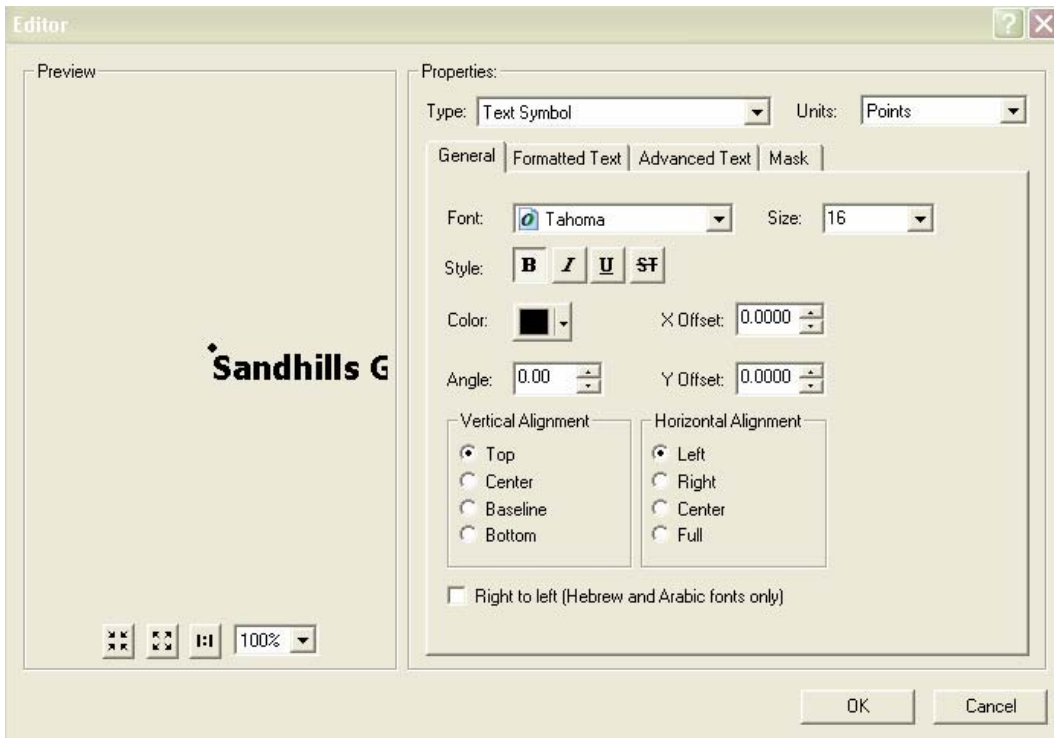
Editor

Preview

Sandhills G

1:1 100%

Properties:

Type: Text Symbol Units: Points

General | Formatted Text | Advanced Text | Mask

Font: Tahoma Size: 16

Style: B I U ST

Color: X Offset: 0.0000

Angle: 0.00 Y Offset: 0.0000

Vertical Alignment
Top
Center
Baseline
Bottom

Horizontal Alignment
Left
Right
Center
Full

Right to left (Hebrew and Arabic fonts only)

OK Cancel